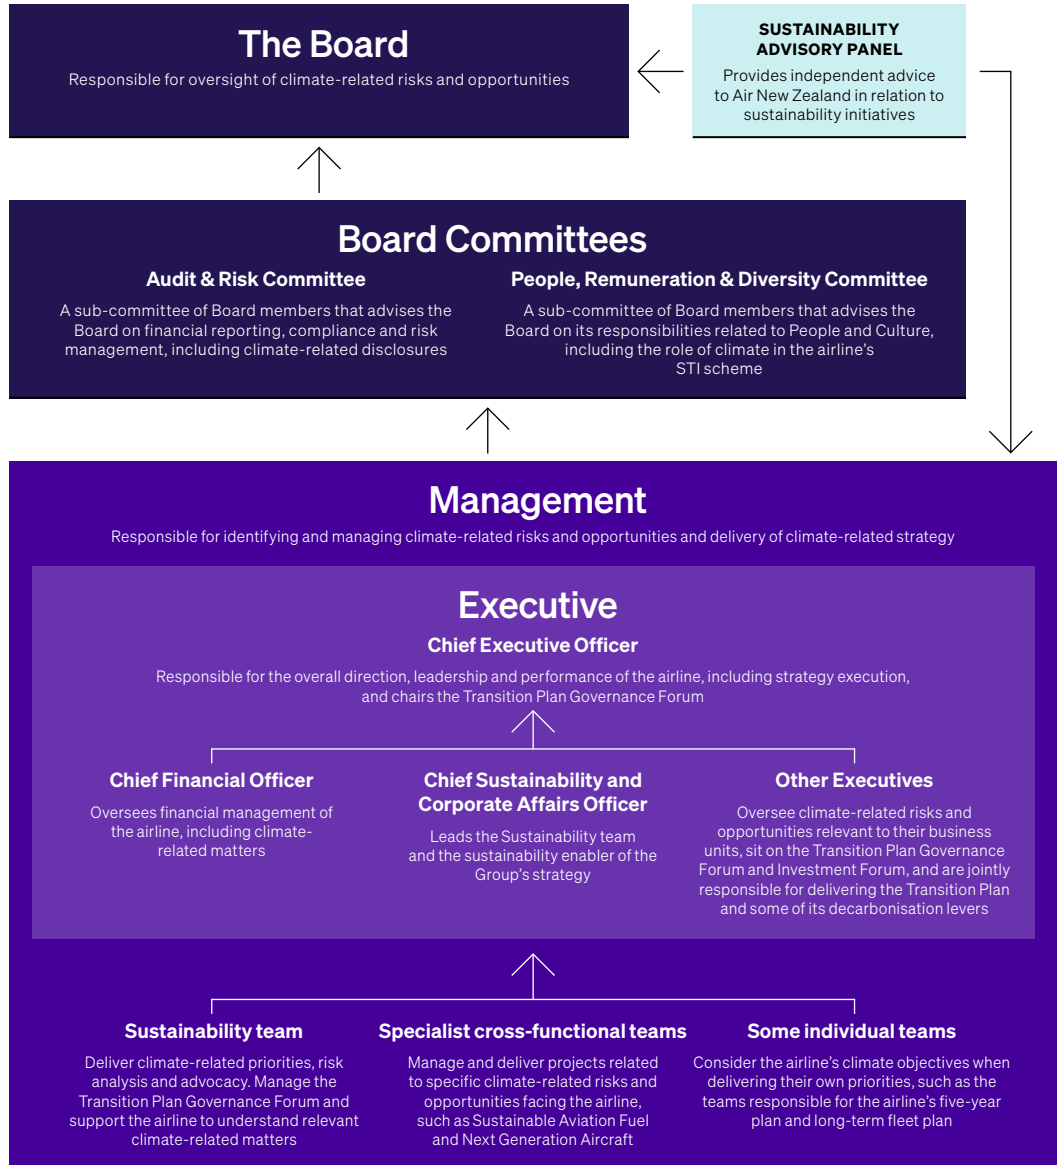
The Board

Responsible for oversight of climate-related risks and opportunities

SUSTAINABILITY ADVISORY PANEL

Provides independent advice to Air New Zealand in relation to sustainability initiatives

Board Committees

Audit & Risk Committee

A sub-committee of Board members that advises the Board on financial reporting, compliance and risk management, including climate-related disclosures

People, Remuneration & Diversity Committee

A sub-committee of Board members that advises the Board on its responsibilities related to People and Culture, including the role of climate in the airline's STI scheme

Management

Responsible for identifying and managing climate-related risks and opportunities and delivery of climate-related strategy

Executive

Chief Executive Officer

Responsible for the overall direction, leadership and performance of the airline, including strategy execution, and chairs the Transition Plan Governance Forum

Chief Financial Officer

Oversees financial management of the airline, including climate-related matters

Chief Sustainability and Corporate Affairs Officer

Leads the Sustainability team and the sustainability enabler of the Group's strategy

Other Executives

Oversee climate-related risks and opportunities relevant to their business units, sit on the Transition Plan Governance Forum and Investment Forum, and are jointly responsible for delivering the Transition Plan and some of its decarbonisation levers

Sustainability team

Deliver climate-related priorities, risk analysis and advocacy. Manage the Transition Plan Governance Forum and support the airline to understand relevant climate-related matters

Specialist cross-functional teams

Manage and deliver projects related to specific climate-related risks and opportunities facing the airline, such as Sustainable Aviation Fuel and Next Generation Aircraft

Some individual teams

Consider the airline's climate objectives when delivering their own priorities, such as the teams responsible for the airline's five-year plan and long-term fleet plan